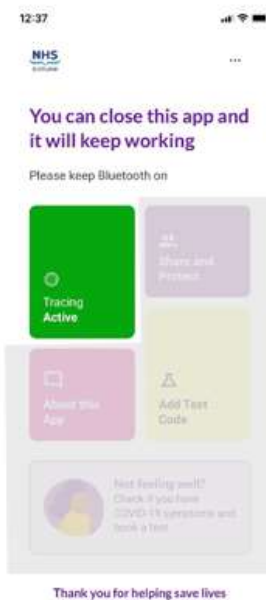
12:37

NHS
SCOTLAND

...

You can close this app and it will keep working

Please keep Bluetooth on

Tracing
Active

Share and Protect

About this App

Add Test Code

Not feeling well? Check if you have COVID-19 symptoms and book a test

Thank you for helping save lives